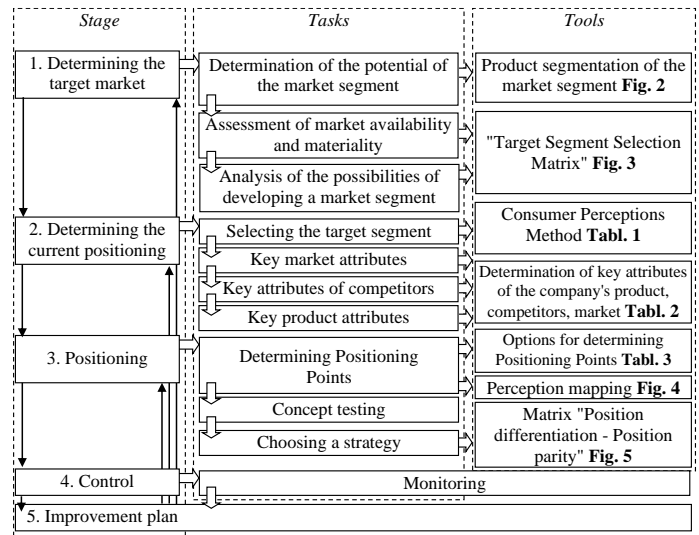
| Stage | Tasks | Tools |
|---|---|---|
| 1. Determining the target market | Determination of the potential of the market segment | Product segmentation of the market segment **Fig. 2** |
| | Assessment of market availability and materiality | "Target Segment Selection Matrix" **Fig. 3** |
| | Analysis of the possibilities of developing a market segment | |
| 2. Determining the current positioning | Selecting the target segment | Consumer Perceptions Method **Tabl. 1** |
| | Key market attributes | Determination of key attributes of the company's product, competitors, market **Tabl. 2** |
| | Key attributes of competitors | |
| | Key product attributes | |
| 3. Positioning | Determining Positioning Points | Options for determining Positioning Points **Tabl. 3** |
| | | Perception mapping **Fig. 4** |
| | Concept testing | Matrix "Position differentiation - Position parity" **Fig. 5** |
| | Choosing a strategy | |
| 4. Control | Monitoring | |
| 5. Improvement plan | | |